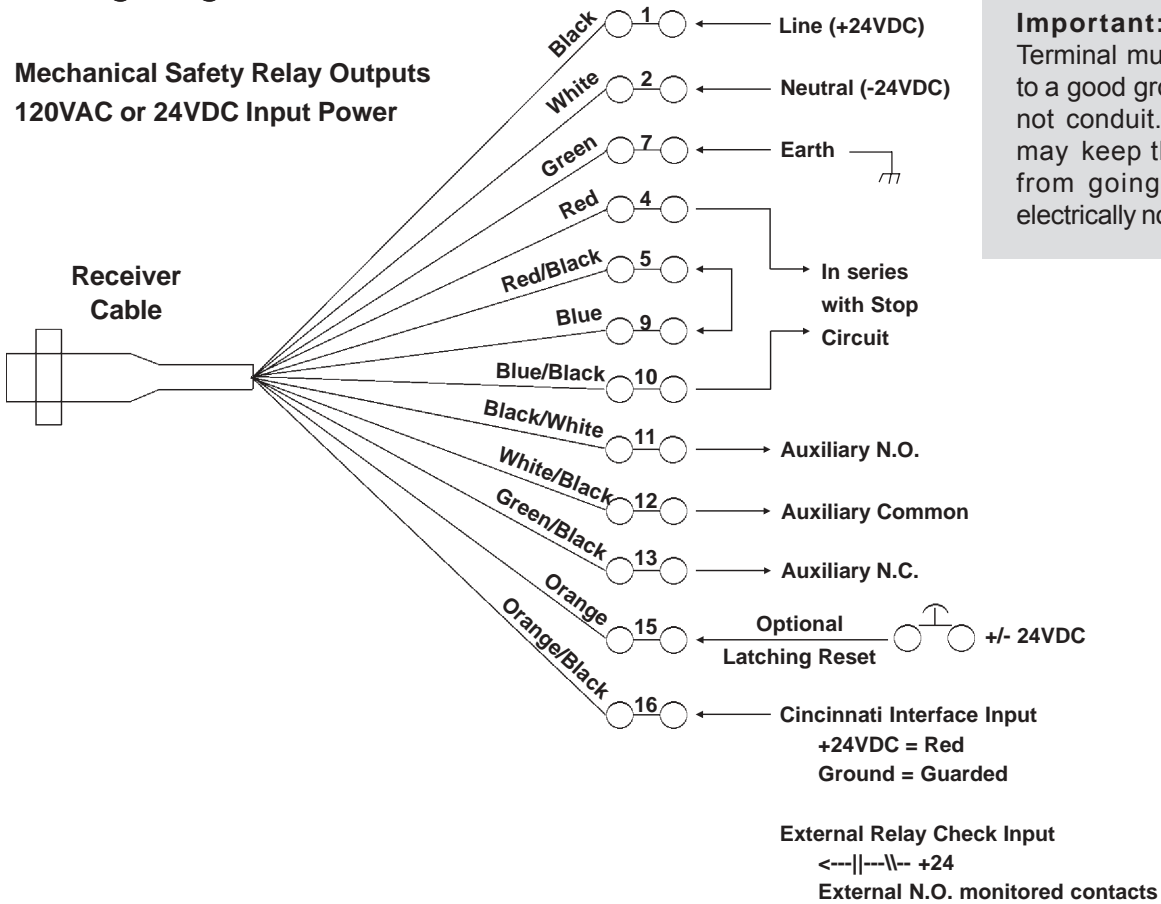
Mechanical Safety Relay Outputs
120VAC or 24VDC Input Power

Important:
Terminal mu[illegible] to a good gro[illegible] not conduit. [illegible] may keep th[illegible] from going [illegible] electrically no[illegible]

Receiver Cable

Black 1 Line (+24VDC)
White 2 Neutral (-24VDC)
Green 7 Earth
Red 4
Red/Black 5
Blue 9
Blue/Black 10
In series with Stop Circuit
Black/White 11 Auxiliary N.O.
White/Black 12 Auxiliary Common
Green/Black 13 Auxiliary N.C.
Orange 15 Optional Latching Reset +/- 24VDC
Orange/Black 16 Cincinnati Interface Input
+24VDC = Red
Ground = Guarded

External Relay Check Input
<---||---\\-- +24
External N.O. monitored contacts